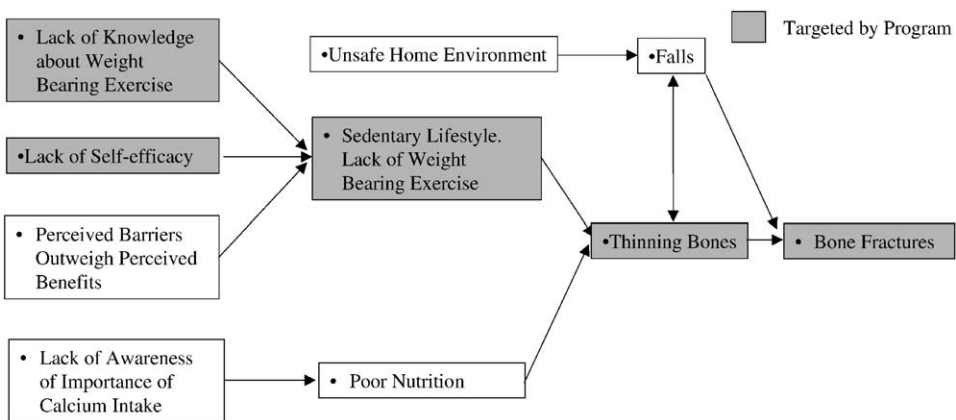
Targeted by Program

• Lack of Knowledge about Weight Bearing Exercise

•Lack of Self-efficacy

• Perceived Barriers Outweigh Perceived Benefits

•Unsafe Home Environment

• Sedentary Lifestyle. Lack of Weight Bearing Exercise

•Falls

•Thinning Bones

• Bone Fractures

• Lack of Awareness of Importance of Calcium Intake

• Poor Nutrition